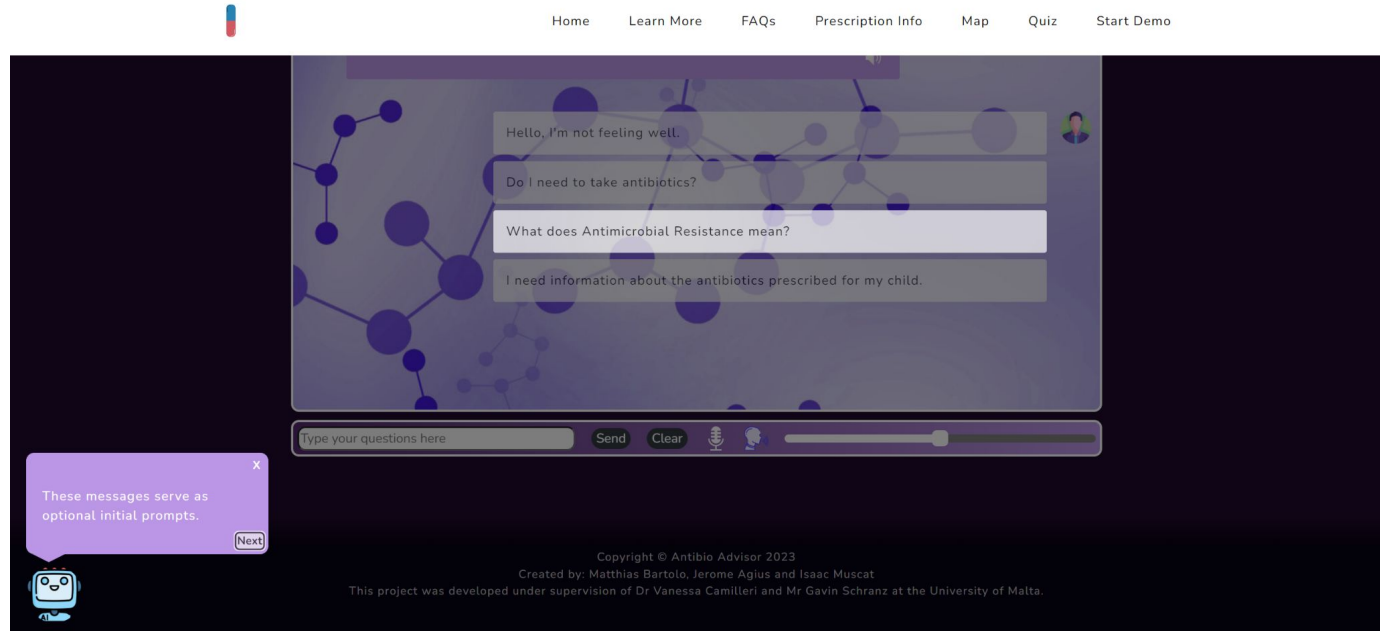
Home Learn More FAQs Prescription Info Map Quiz Start Demo

Hello, I'm not feeling well.

Do I need to take antibiotics?

What does Antimicrobial Resistance mean?

I need information about the antibiotics prescribed for my child.

Type your questions here

Send

Clear

x

These messages serve as optional initial prompts.

Next

AI

Copyright © Antibio Advisor 2023

Created by: Matthias Bartolo, Jerome Agius and Isaac Muscat

This project was developed under supervision of Dr Vanessa Camilleri and Mr Gavin Schranz at the University of Malta.